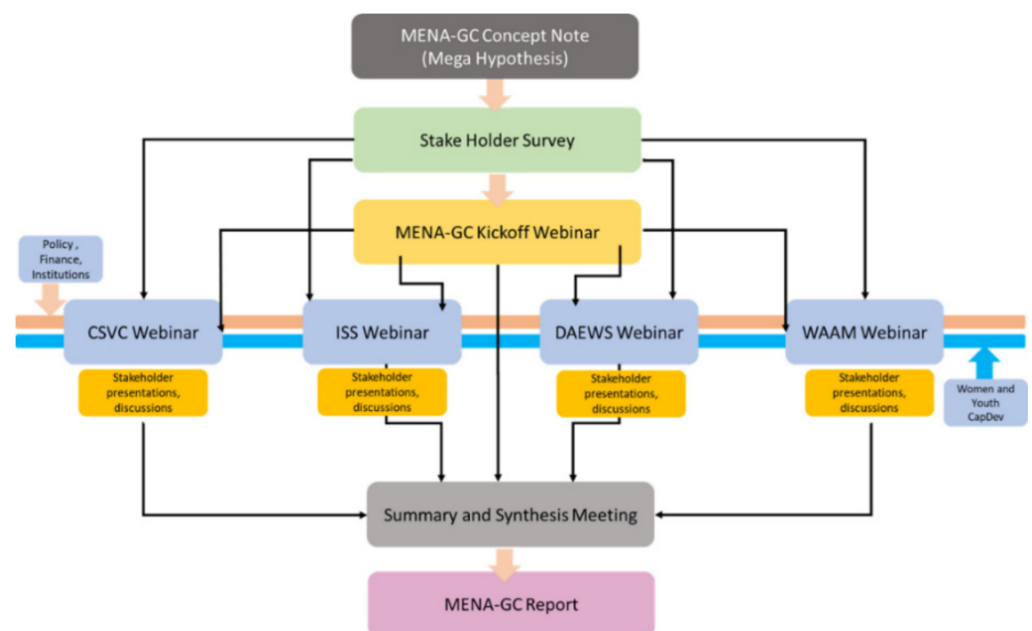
MENA-GC Concept Note
(Mega Hypothesis)

Stake Holder Survey

MENA-GC Kickoff Webinar

Policy , Finance, Institutions

CSVC Webinar

Stakeholder presentations, discussions

ISS Webinar

Stakeholder presentations, discussions

DAEWS Webinar

Stakeholder presentations, discussions

WAAM Webinar

Stakeholder presentations, discussions

Women and Youth CapDev

Summary and Synthesis Meeting

MENA-GC Report